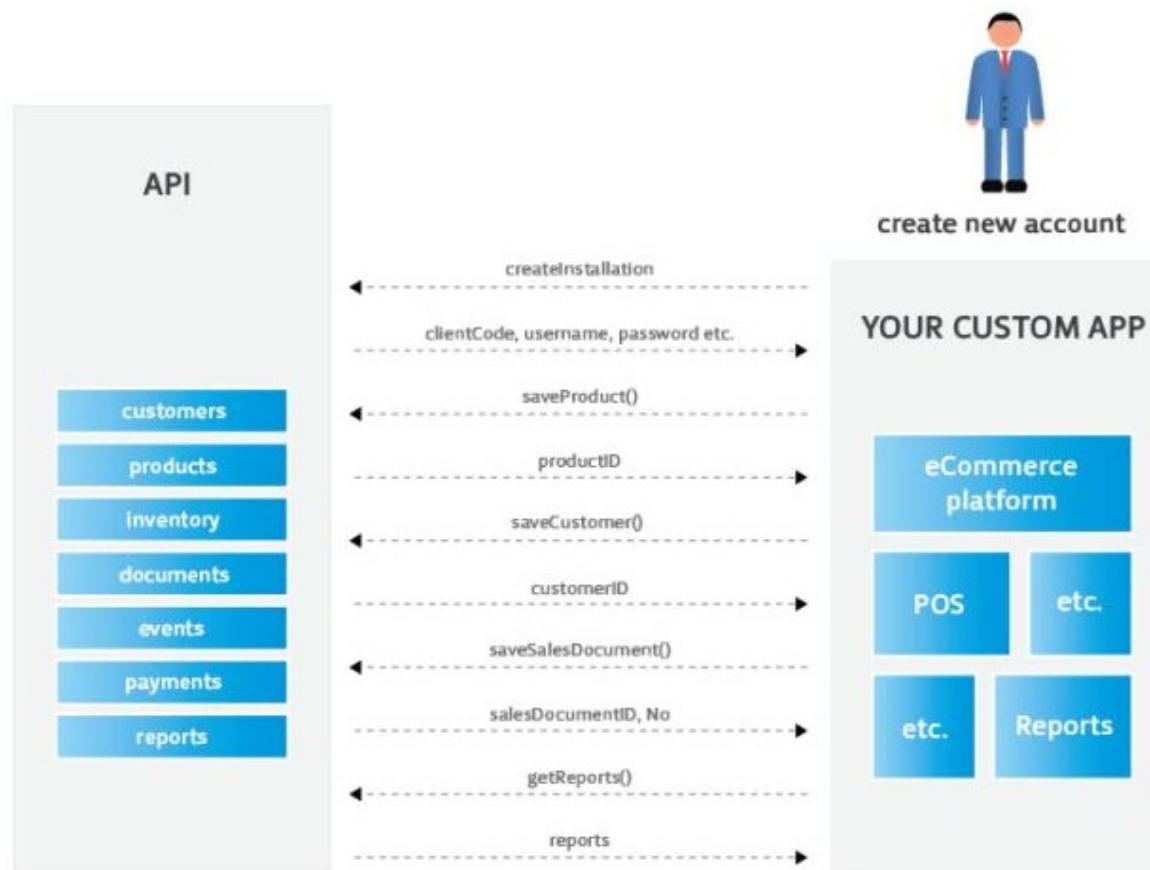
API

customers
products
inventory
documents
events
payments
reports

createInstallation
clientCode, username, password etc.
saveProduct()
productID
saveCustomer()
customerID
saveSalesDocument()
salesDocumentID, No
getReports()
reports

create new account

YOUR CUSTOM APP

eCommerce platform
POS
etc.
etc.
Reports